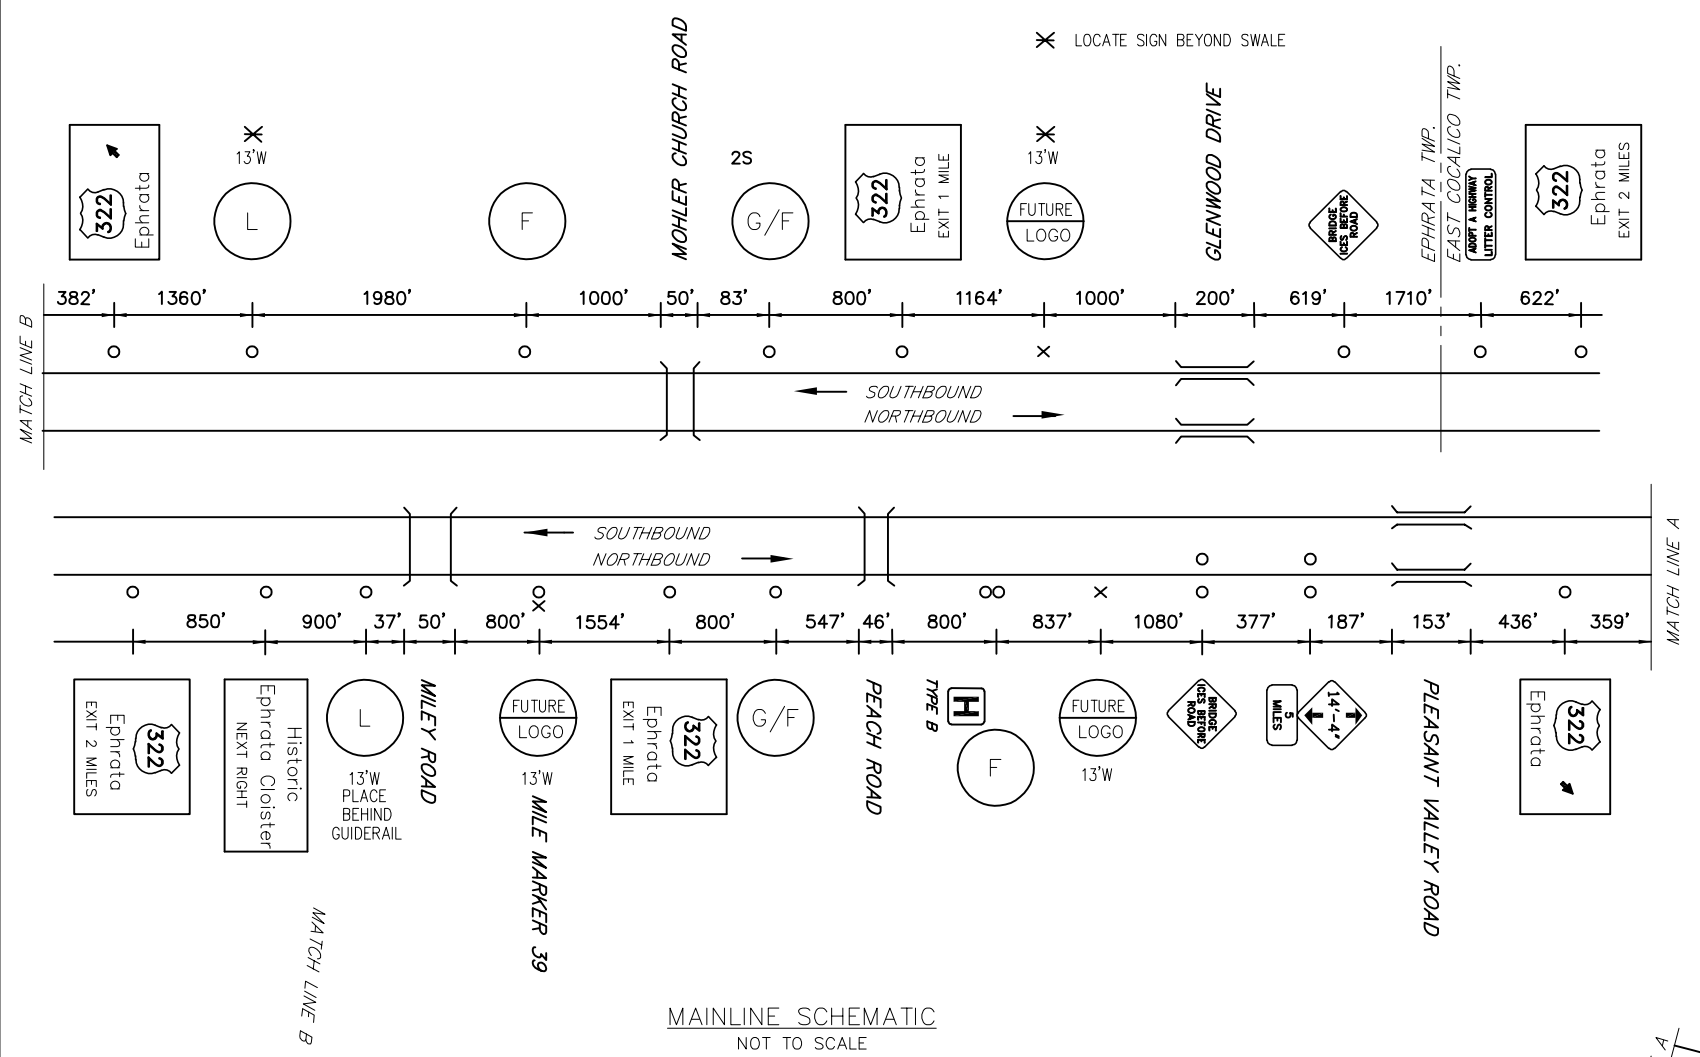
LOCATE SIGN BEYOND SWALE

322 Ephrata

13'W

L

F

MOHLER CHURCH ROAD

2S

G/F

322 Ephrata EXIT 1 MILE

13'W

FUTURE LOGO

GLENWOOD DRIVE

BRIDGE ICES BEFORE ROAD

EPHRATA TWP.
EAST COCALICO TWP.

ADOPT A HIGHWAY LITTER CONTROL

322 Ephrata EXIT 2 MILES

MATCH LINE B

382' 1360' 1980' 1000' 50' 83' 800' 1164' 1000' 200' 619' 1710' 622'

SOUTHBOUND
NORTHBOUND

SOUTHBOUND
NORTHBOUND

MATCH LINE A

850' 900' 37' 50' 800' 1554' 800' 547' 46' 800' 837' 1080' 377' 187' 153' 436' 359'

322 Ephrata EXIT 2 MILES

Historic Ephrata Cloister NEXT RIGHT

L

13'W PLACE BEHIND GUIDERAIL

MILEY ROAD

FUTURE LOGO

13'W

MILE MARKER 39

322 Ephrata EXIT 1 MILE

G/F

PEACH ROAD

TYPE B

H

F

FUTURE LOGO

13'W

BRIDGE ICES BEFORE ROAD

5 MILES

14'-4"

PLEASANT VALLEY ROAD

322 Ephrata

MATCH LINE B

MAINLINE SCHEMATIC
NOT TO SCALE

A